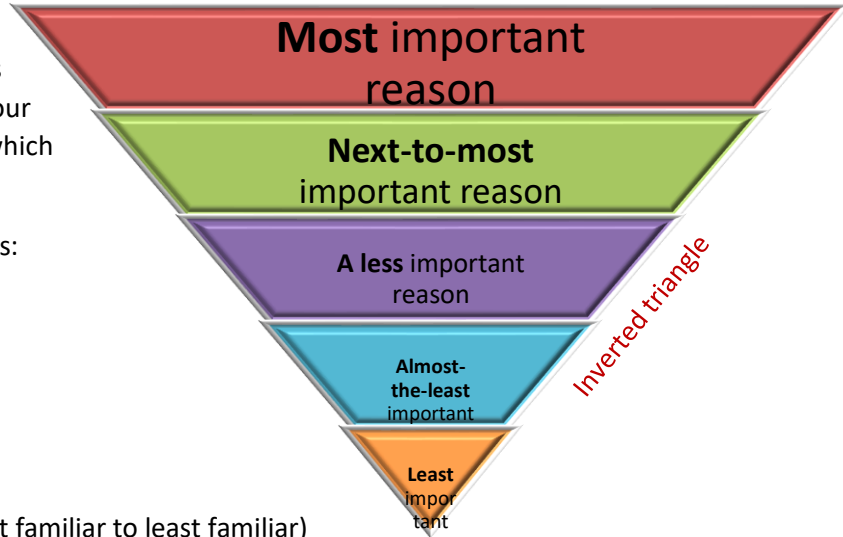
s
our
which

s:

t familiar to least familiar)

**Most** important reason

**Next-to-most** important reason

**A less** important reason

**Almost-the-least** important

**Least** impor tant

Inverted triangle